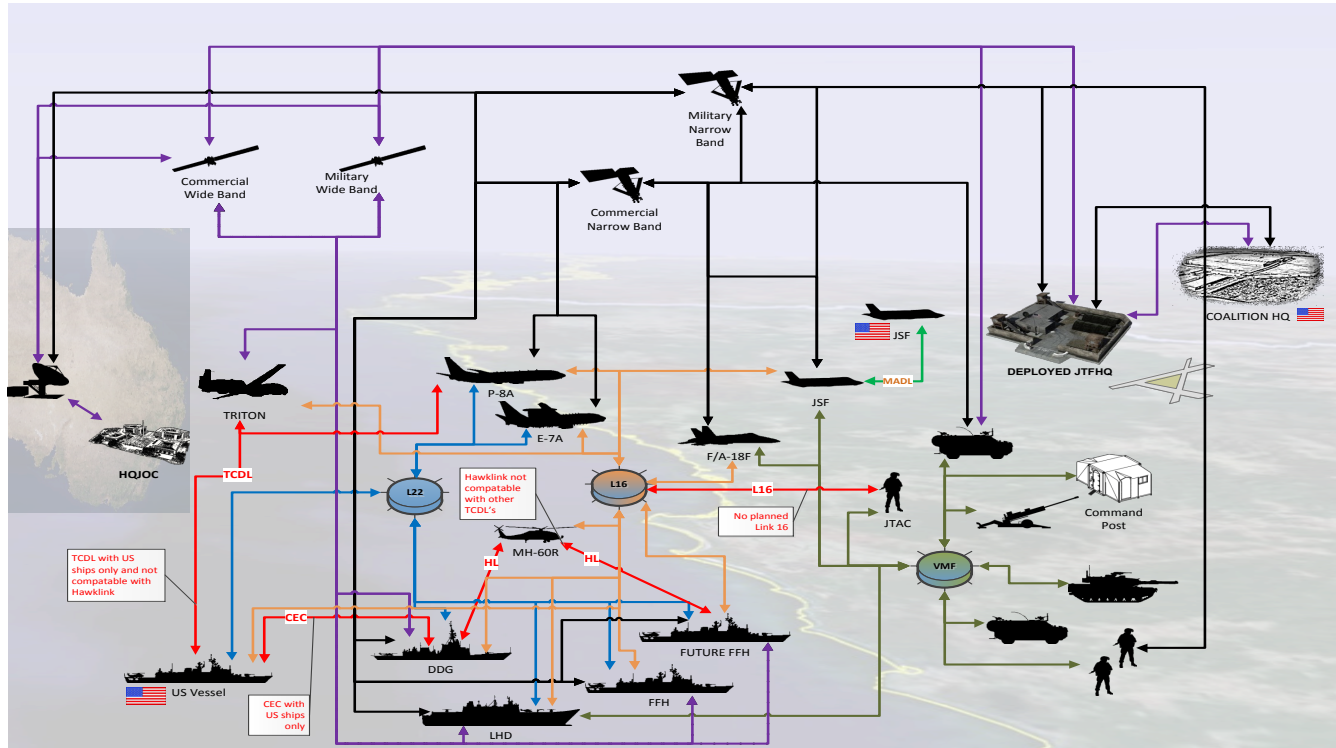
Military Narrow Band

Commercial Wide Band

Military Wide Band

Commercial Narrow Band

COALITION HQ

DEPLOYED JTFHQ

JSF

JSF

MADL

TRITON

P-8A

E-7A

F/A-18F

HQJOC

TCDL

L22

L16

Hawklink not compatable with other TCDL's

L16

No planned Link 16

JTAC

Command Post

MH-60R

HL

HL

VMF

TCDL with US ships only and not compatable with Hawklink

CEC

DDG

FUTURE FFH

US Vessel

FFH

CEC with US ships only

LHD